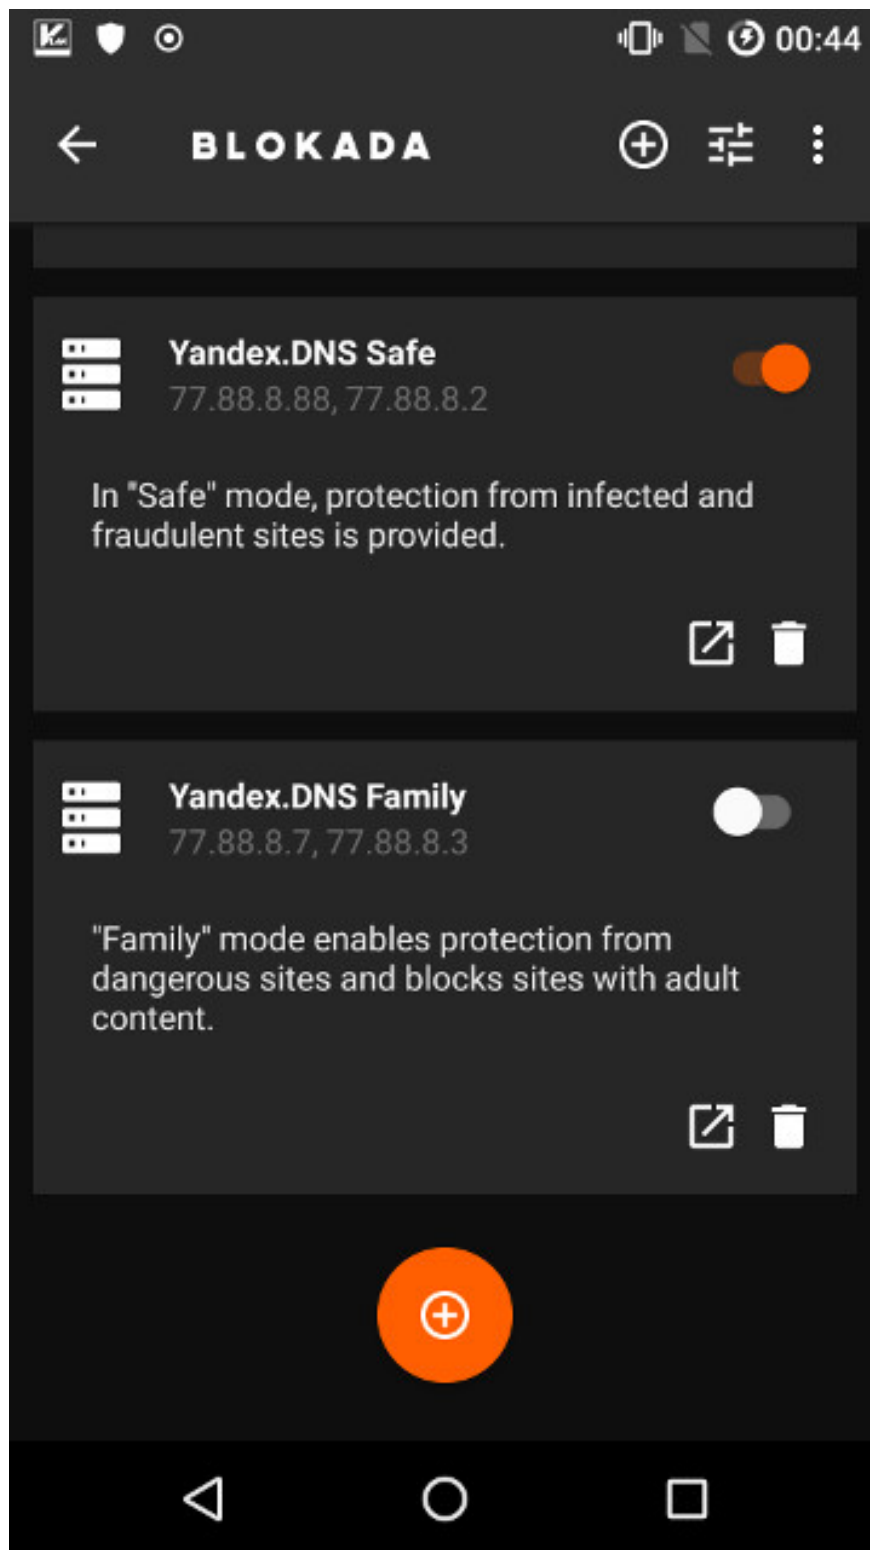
00:44

BLOKADA

Yandex.DNS Safe
77.88.8.88, 77.88.8.2

In "Safe" mode, protection from infected and fraudulent sites is provided.

Yandex.DNS Family
77.88.8.7, 77.88.8.3

"Family" mode enables protection from dangerous sites and blocks sites with adult content.